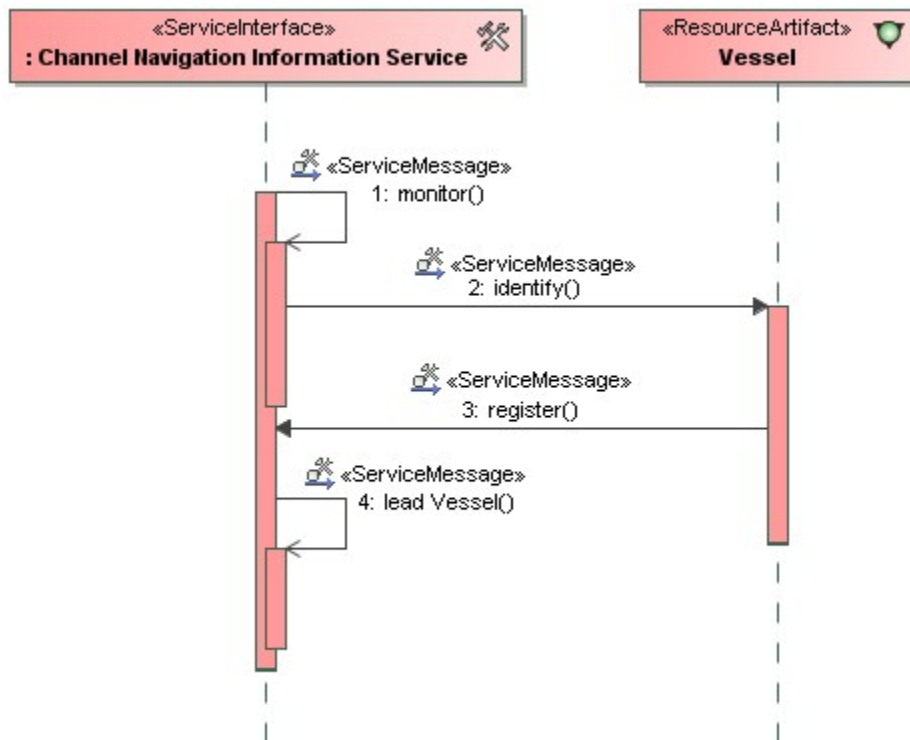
«ServiceInterface»
: Channel Navigation Information Service

«ResourceArtifact»
Vessel

«ServiceMessage»
1: monitor()

«ServiceMessage»
2: identify()

«ServiceMessage»
3: register()

«ServiceMessage»
4: lead Vessel()